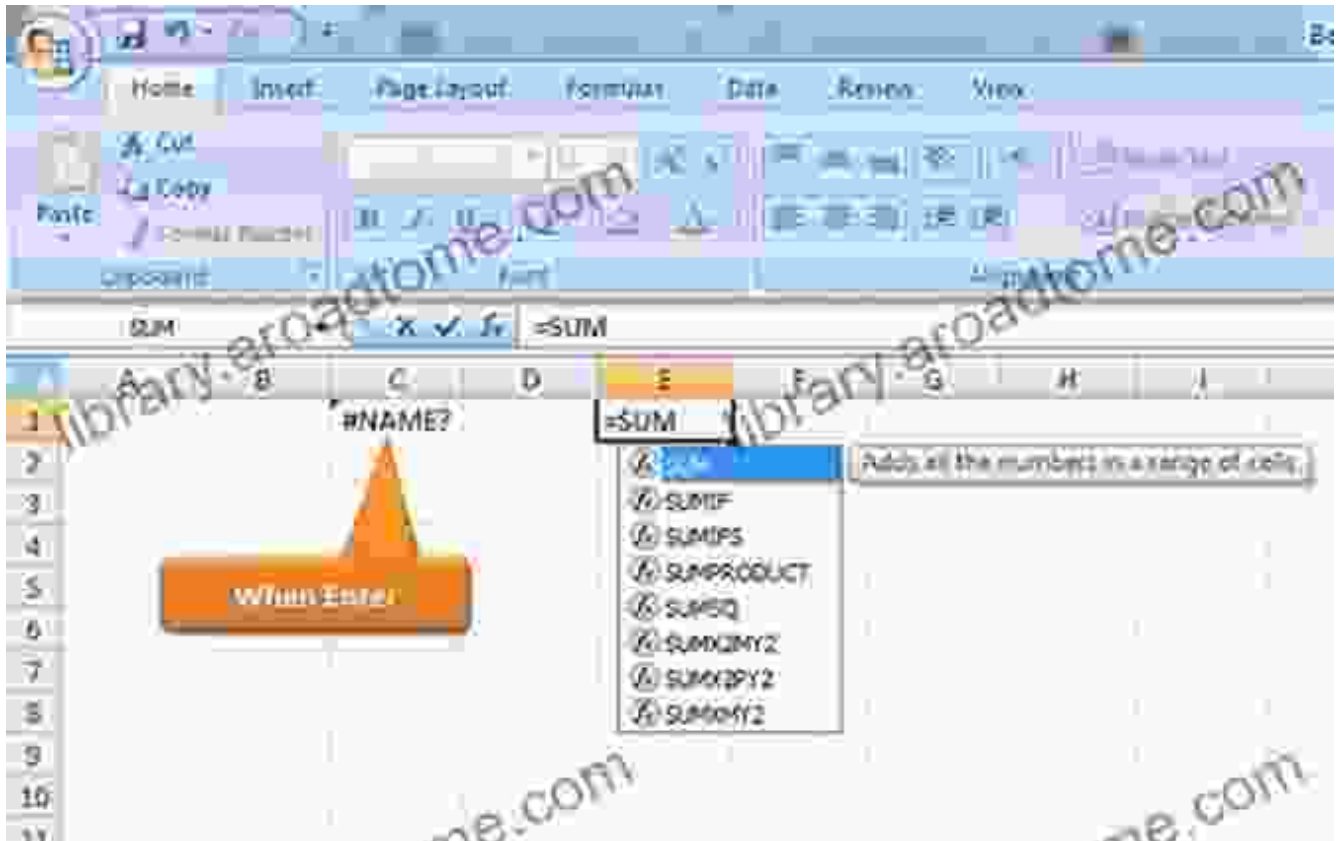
Bo

Home Insert Page Layout Formulas Data Review View

Cut
Copy
Paste
Format Painter
Clipboard
Font
Alignment

library.aroadtome.com
library.aroadtome.com

SUM
$\times$ ✓ $f_x$ =SUM

A B C D E F G H I

1 #NAME? =SUM
2 SUM Adds all the numbers in a range of cells.
3 SUMIF
4 SUMIFS
5 When Enter SUMPRODUCT
6 SUMSQ
7 SUMX2MY2
8 SUMX2PY2
9 SUMXMY2
10
11

me.com
me.com